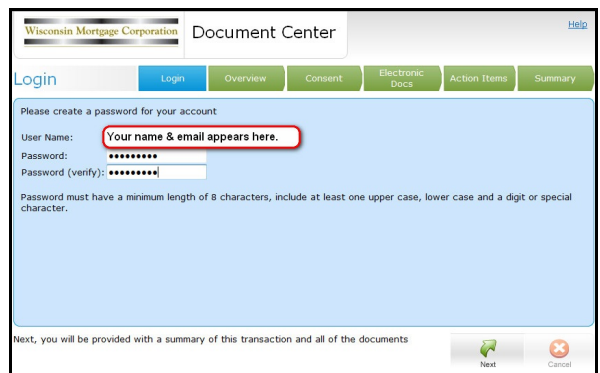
Wisconsin Mortgage Corporation

Document Center

Help

Login

Login | Overview | Consent | Electronic Docs | Action Items | Summary

Please create a password for your account

User Name: Your name & email appears here.

Password: •••••••••

Password (verify): •••••••••

Password must have a minimum length of 8 characters, include at least one upper case, lower case and a digit or special character.

Next, you will be provided with a summary of this transaction and all of the documents

Next

Cancel